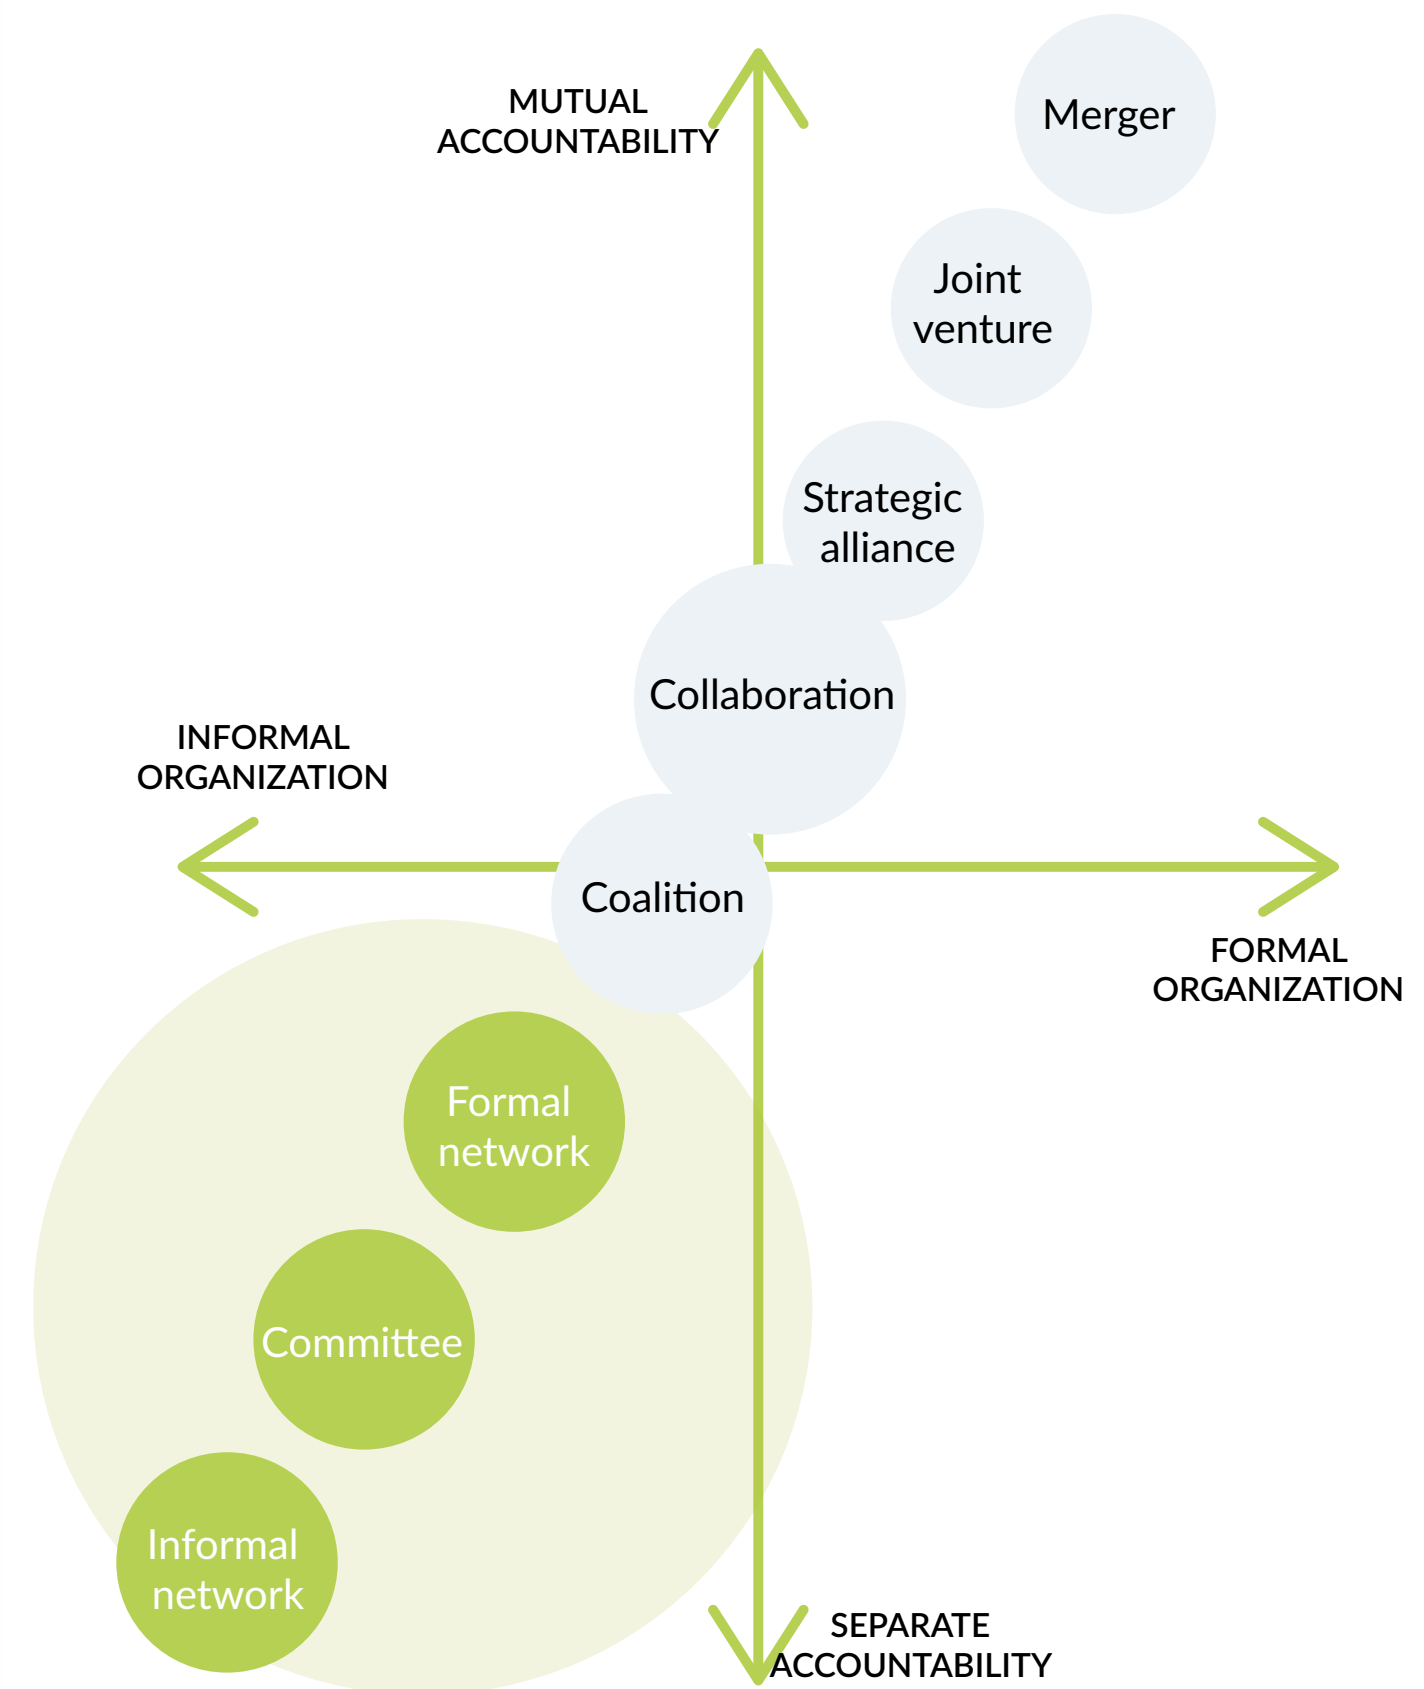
MUTUAL ACCOUNTABILITY

Merger

Joint venture

Strategic alliance

Collaboration

INFORMAL ORGANIZATION

Coalition

FORMAL ORGANIZATION

Formal network

Committee

Informal network

SEPARATE ACCOUNTABILITY